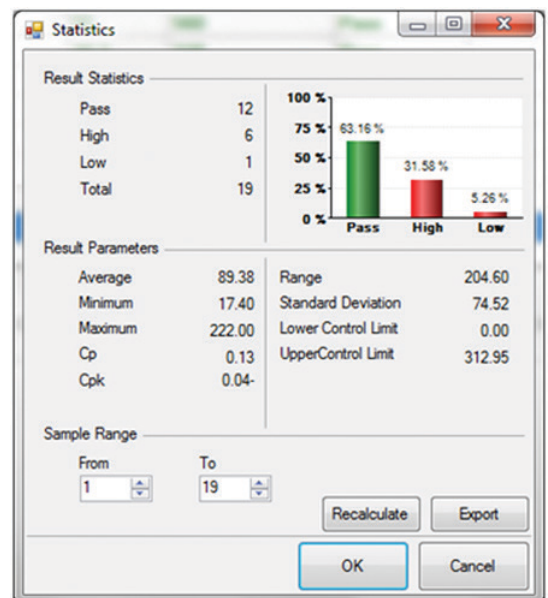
Statistics

Result Statistics

| | |
|---|---|
| Pass | 12 |
| High | 6 |
| Low | 1 |
| Total | 19 |

100 %
75 %
50 %
25 %
0 %
63.16 %
31.58 %
5.26 %
Pass
High
Low

Result Parameters

| | | | |
|---|---|---|---|
| Average | 89.38 | Range | 204.60 |
| Minimum | 17.40 | Standard Deviation | 74.52 |
| Maximum | 222.00 | Lower Control Limit | 0.00 |
| Cp | 0.13 | UpperControl Limit | 312.95 |
| Cpk | 0.04- | | |

Sample Range

From
1
To
19

Recalculate
Export

OK
Cancel